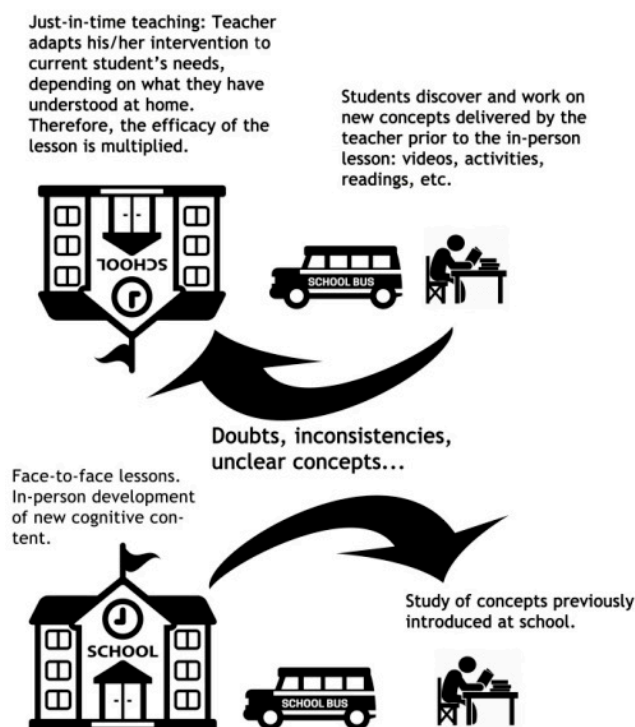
Just-in-time teaching: Teacher adapts his/her intervention to current student's needs, depending on what they have understood at home. Therefore, the efficacy of the lesson is multiplied.

Students discover and work on new concepts delivered by the teacher prior to the in-person lesson: videos, activities, readings, etc.

SCHOOL

SCHOOL BUS

Doubts, inconsistencies, unclear concepts...

Face-to-face lessons. In-person development of new cognitive content.

Study of concepts previously introduced at school.

SCHOOL

SCHOOL BUS